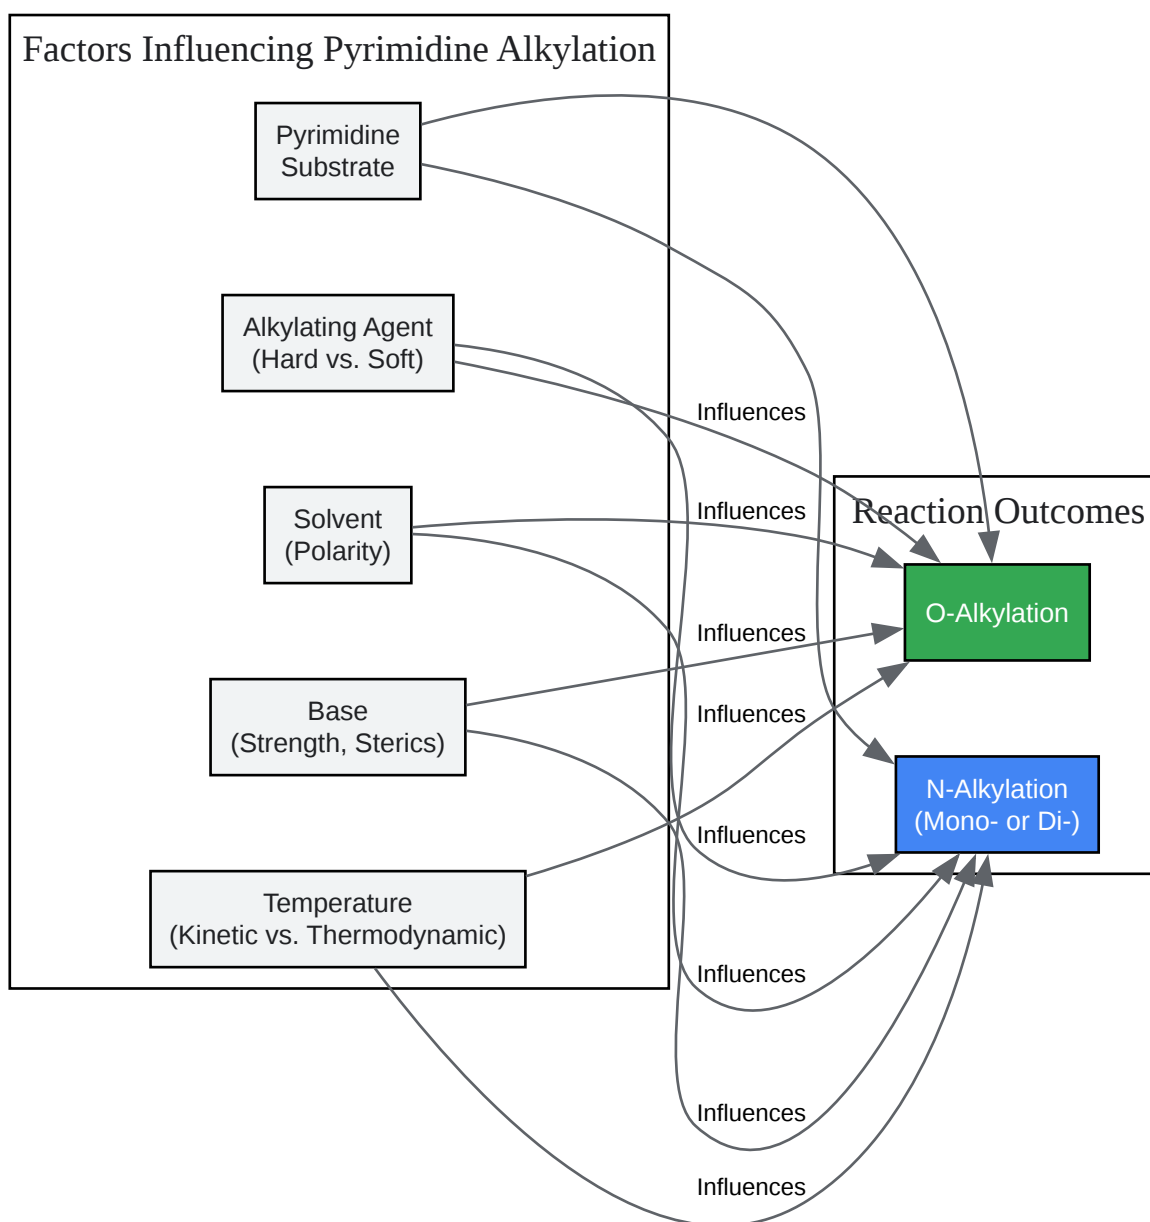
Factors Influencing Pyrimidine Alkylation

Pyrimidine Substrate

Alkylating Agent (Hard vs. Soft)

Solvent (Polarity)

Base (Strength, Sterics)

Temperature (Kinetic vs. Thermodynamic)

Reaction Outcomes

O-Alkylation

N-Alkylation (Mono- or Di-)

Influences

Influences

Influences

Influences

Influences

Influences

Influences

Influences